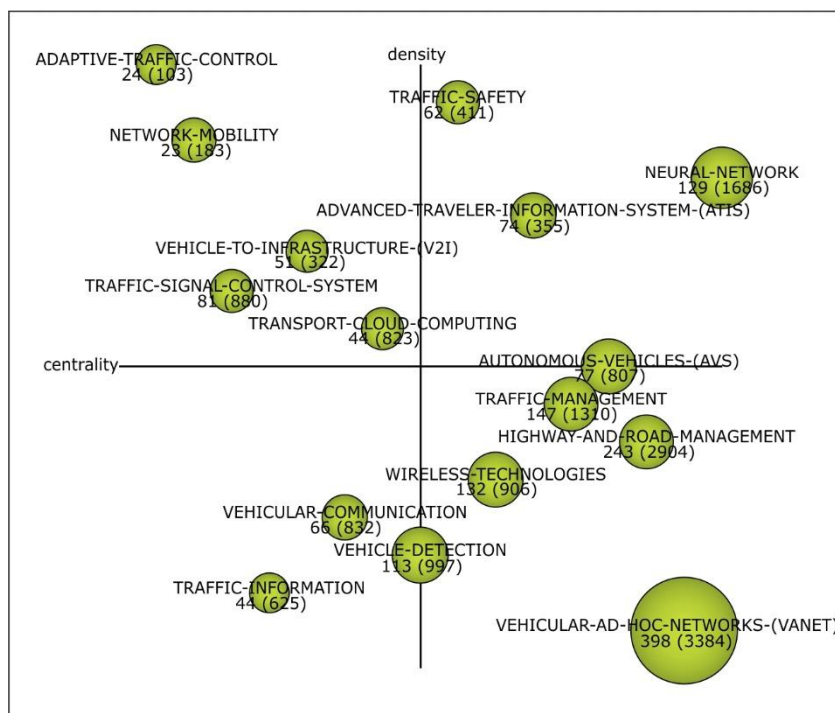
density

centrality

ADAPTIVE-TRAFFIC-CONTROL
24 (103)

TRAFFIC-SAFETY
62 (411)

NETWORK-MOBILITY
23 (183)

NEURAL-NETWORK
129 (1686)

ADVANCED-TRAVELER-INFORMATION-SYSTEM-(ATIS)
74 (355)

VEHICLE-TO-INFRASTRUCTURE-(V2I)
51 (322)

TRAFFIC-SIGNAL-CONTROL-SYSTEM
81 (880)

TRANSPORT-CLOUD-COMPUTING
44 (823)

AUTONOMOUS-VEHICLES-(AVS)
77 (807)

TRAFFIC-MANAGEMENT
147 (1310)

HIGHWAY-AND-ROAD-MANAGEMENT
243 (2904)

WIRELESS-TECHNOLOGIES
132 (906)

VEHICULAR-COMMUNICATION
66 (832)

VEHICLE-DETECTION
113 (997)

TRAFFIC-INFORMATION
44 (625)

VEHICULAR-AD-HOC-NETWORKS-(VANET)
398 (3384)